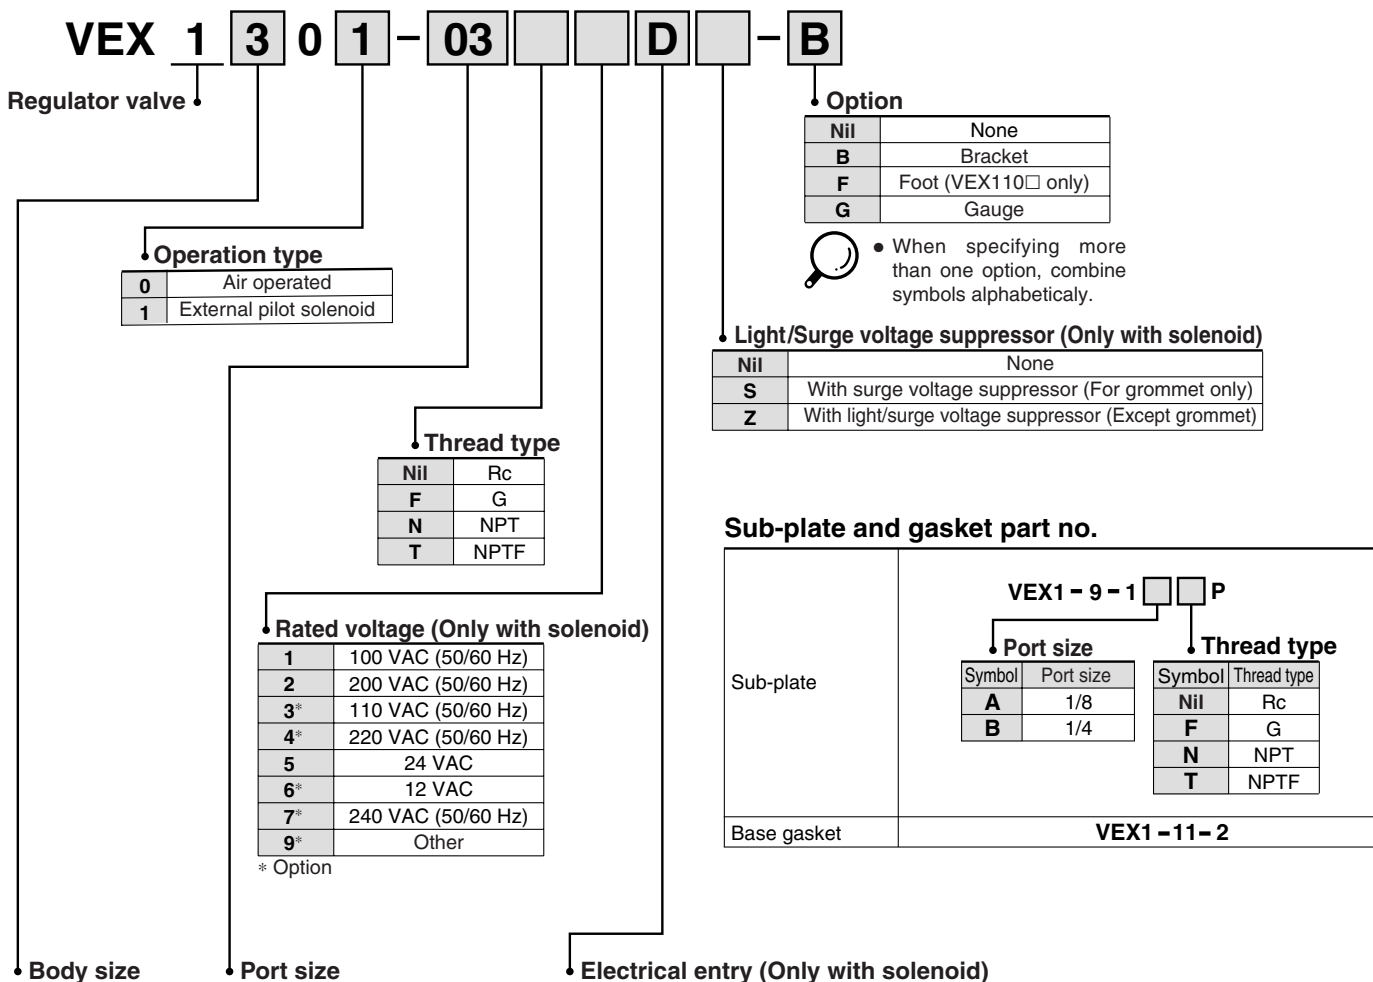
VEX 1 3 0 1 – 03 D – B

Regulator valve

Option

| Nil | None |
|---|---|
| B | Bracket |
| F | Foot (VEX110□ only) |
| G | Gauge |

• When specifying more than one option, combine symbols alphabeticaly.

Operation type

| 0 | Air operated |
|---|---|
| 1 | External pilot solenoid |

Light/Surge voltage suppressor (Only with solenoid)

| Nil | None |
|---|---|
| S | With surge voltage suppressor (For grommet only) |
| Z | With light/surge voltage suppressor (Except grommet) |

Thread type

| Nil | Rc |
|---|---|
| F | G |
| N | NPT |
| T | NPTF |

Sub-plate and gasket part no.

| Sub-plate | VEX1 – 9 – 1 □ □ P |
|---|---|
| Base gasket | VEX1 – 11 – 2 |

Port size

| Symbol | Port size |
|---|---|
| A | 1/8 |
| B | 1/4 |

Thread type

| Symbol | Thread type |
|---|---|
| Nil | Rc |
| F | G |
| N | NPT |
| T | NPTF |

Rated voltage (Only with solenoid)

| 1 | 100 VAC (50/60 Hz) |
|---|---|
| 2 | 200 VAC (50/60 Hz) |
| 3* | 110 VAC (50/60 Hz) |
| 4* | 220 VAC (50/60 Hz) |
| 5 | 24 VAC |
| 6* | 12 VAC |
| 7* | 240 VAC (50/60 Hz) |
| 9* | Other |

* Option

Body size

Port size

Electrical entry (Only with solenoid)